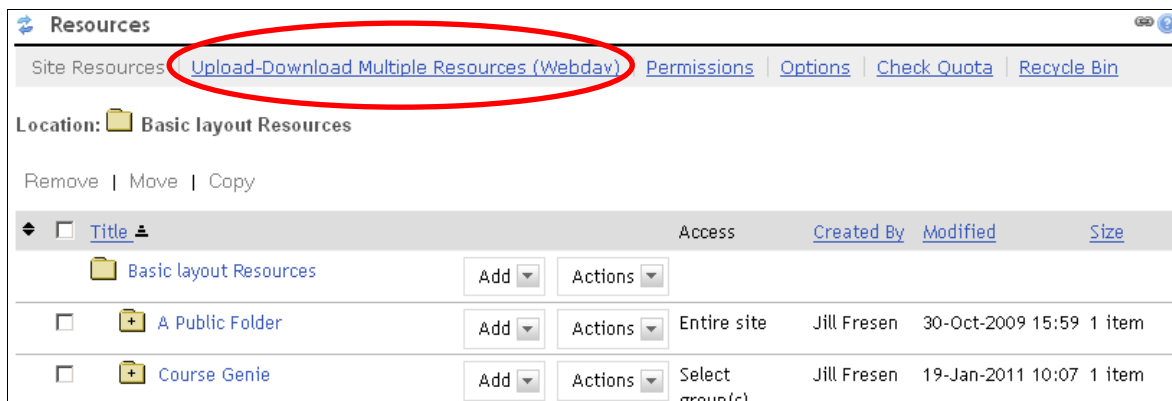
Resources

Site Resources | Upload-Download Multiple Resources (Webdav) | Permissions | Options | Check Quota | Recycle Bin

Location: Basic layout Resources

Remove | Move | Copy

| | Title | | | Access | Created By | Modified | Size |
|---|---|---|---|---|---|---|---|
| | Basic layout Resources | Add | Actions | | | | |
| | A Public Folder | Add | Actions | Entire site | Jill Fresen | 30-Oct-2009 15:59 | 1 item |
| | Course Genie | Add | Actions | Select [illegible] | Jill Fresen | 19-Jan-2011 10:07 | 1 item |